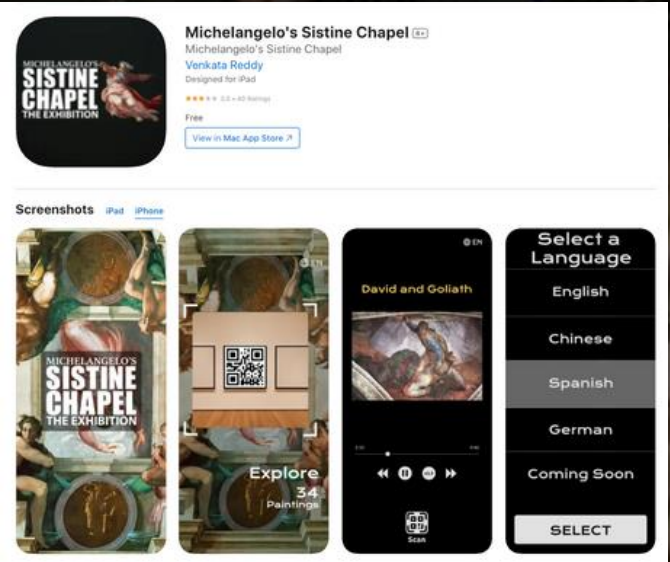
MICHELANGELO'S SISTINE CHAPEL THE EXHIBITION

Michelangelo's Sistine Chapel 4+

Michelangelo's Sistine Chapel

Venkata Reddy

Designed for iPad

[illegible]

Free

View in Mac App Store ↗

Screenshots iPad iPhone

MICHELANGELO'S SISTINE CHAPEL THE EXHIBITION

EN

Explore 34 Paintings

EN

David and Goliath

Scan

Select a Language

English

Chinese

Spanish

German

Coming Soon

SELECT